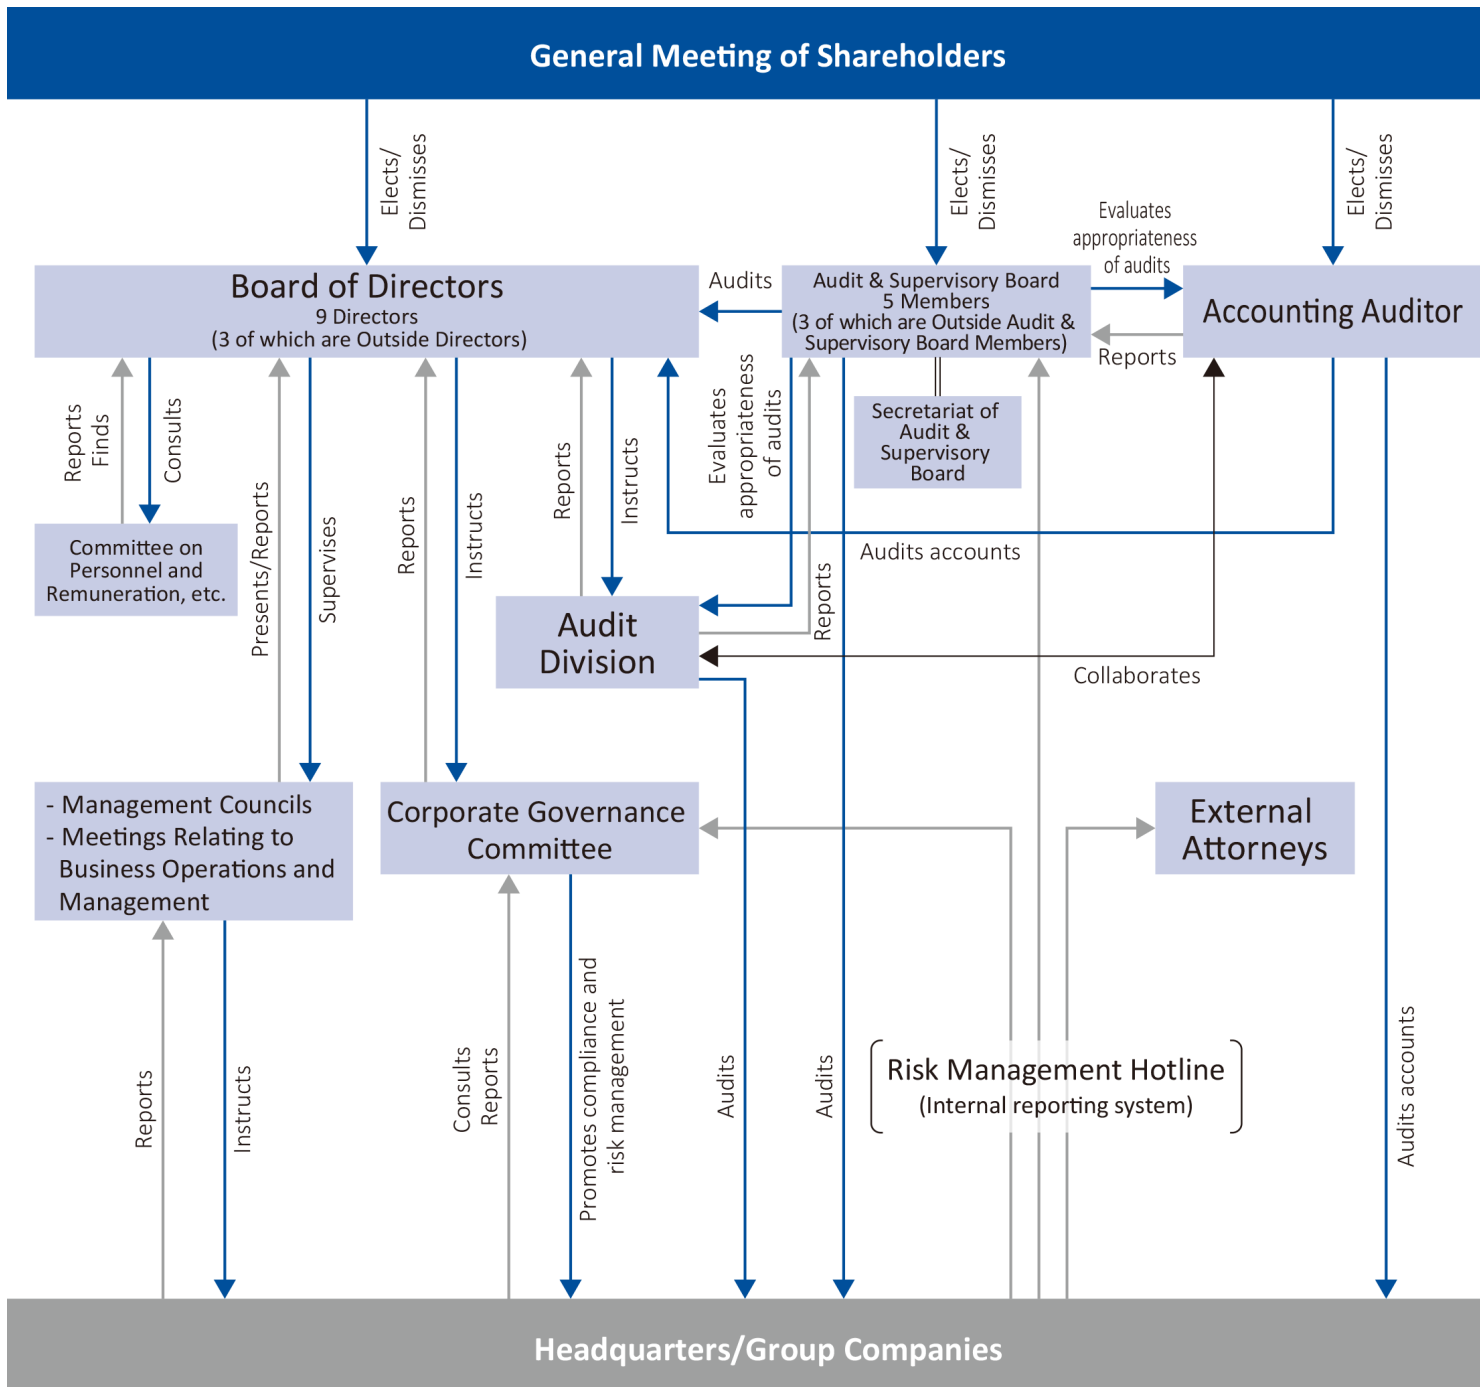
General Meeting of Shareholders

Elects/ Dismisses

Elects/ Dismisses

Evaluates appropriateness of audits

Elects/ Dismisses

Board of Directors
9 Directors
(3 of which are Outside Directors)

Audits

Audit & Supervisory Board
5 Members
(3 of which are Outside Audit & Supervisory Board Members)

Accounting Auditor

Reports

Reports Finds

Consults

Presents/Reports

Supervises

Reports

Instructs

Reports

Instructs

Evaluates appropriateness of audits

Secretariat of Audit & Supervisory Board

Committee on Personnel and Remuneration, etc.

Audits accounts

Audit Division

Reports

Collaborates

- Management Councils
- Meetings Relating to Business Operations and Management

Corporate Governance Committee

External Attorneys

Reports

Instructs

Consults Reports

Promotes compliance and risk management

Audits

Audits

Risk Management Hotline
(Internal reporting system)

Audits accounts

Headquarters/Group Companies